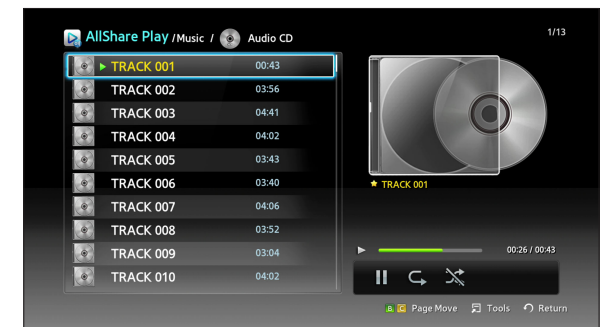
AllShare Play /Music / Audio CD

1/13

| | |
|---|---|
| TRACK 001 | 00:43 |
| TRACK 002 | 03:56 |
| TRACK 003 | 04:41 |
| TRACK 004 | 04:02 |
| TRACK 005 | 03:43 |
| TRACK 006 | 03:40 |
| TRACK 007 | 04:06 |
| TRACK 008 | 03:52 |
| TRACK 009 | 03:04 |
| TRACK 010 | 04:02 |

★ TRACK 001

00:26 / 00:43

Page Move Tools Return